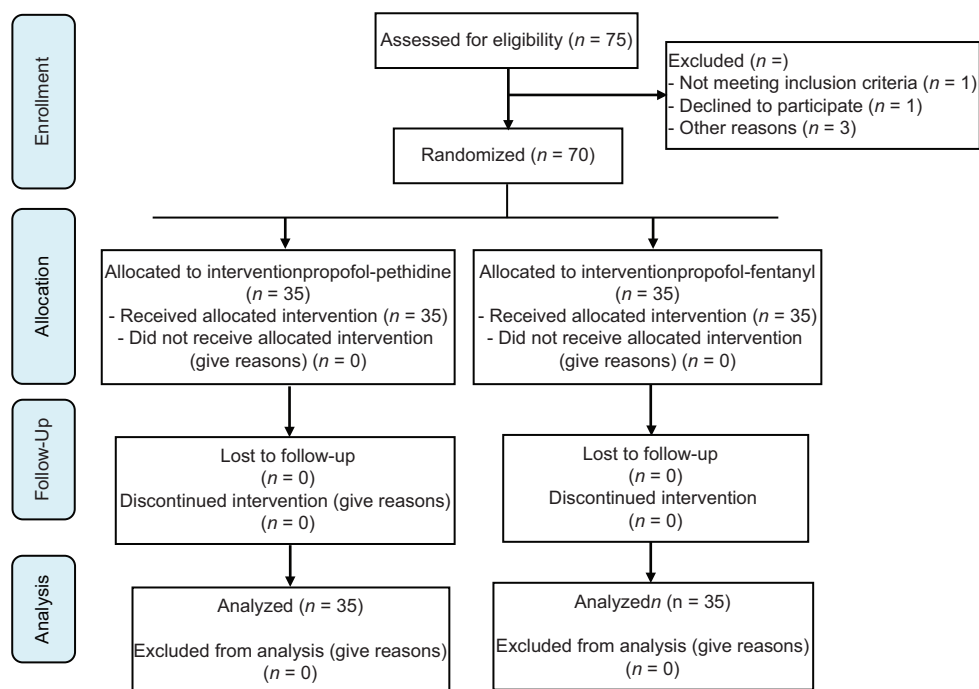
Enrollment

Assessed for eligibility ($n$ = 75)

Excluded ($n$ =)
- Not meeting inclusion criteria ($n$ = 1)
- Declined to participate ($n$ = 1)
- Other reasons ($n$ = 3)

Randomized ($n$ = 70)

Allocation

Allocated to interventionpropofol-pethidine ($n$ = 35)
- Received allocated intervention ($n$ = 35)
- Did not receive allocated intervention (give reasons) ($n$ = 0)

Allocated to interventionpropofol-fentanyl ($n$ = 35)
- Received allocated intervention ($n$ = 35)
- Did not receive allocated intervention (give reasons) ($n$ = 0)

Follow-Up

Lost to follow-up ($n$ = 0)
Discontinued intervention (give reasons) ($n$ = 0)

Lost to follow-up ($n$ = 0)
Discontinued intervention ($n$ = 0)

Analysis

Analyzed ($n$ = 35)

Excluded from analysis (give reasons) ($n$ = 0)

Analyzed$n$ (n = 35)

Excluded from analysis (give reasons) ($n$ = 0)